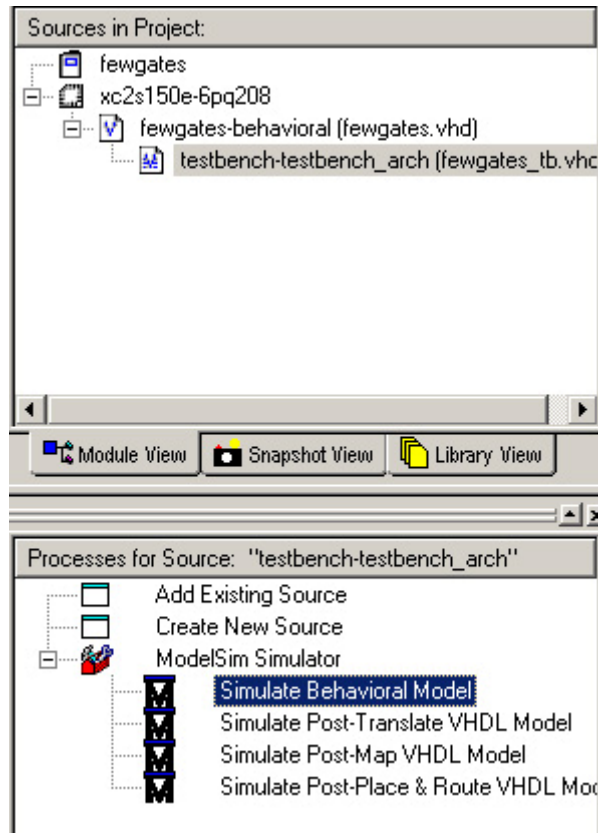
Sources in Project:

fewgates
xc2s150e-6pq208
fewgates-behavioral (fewgates.vhd)
testbench-testbench_arch (fewgates_tb.vhd

Module View | Snapshot View | Library View

Processes for Source: "testbench-testbench_arch"

Add Existing Source
Create New Source
ModelSim Simulator
Simulate Behavioral Model
Simulate Post-Translate VHDL Model
Simulate Post-Map VHDL Model
Simulate Post-Place & Route VHDL Mod